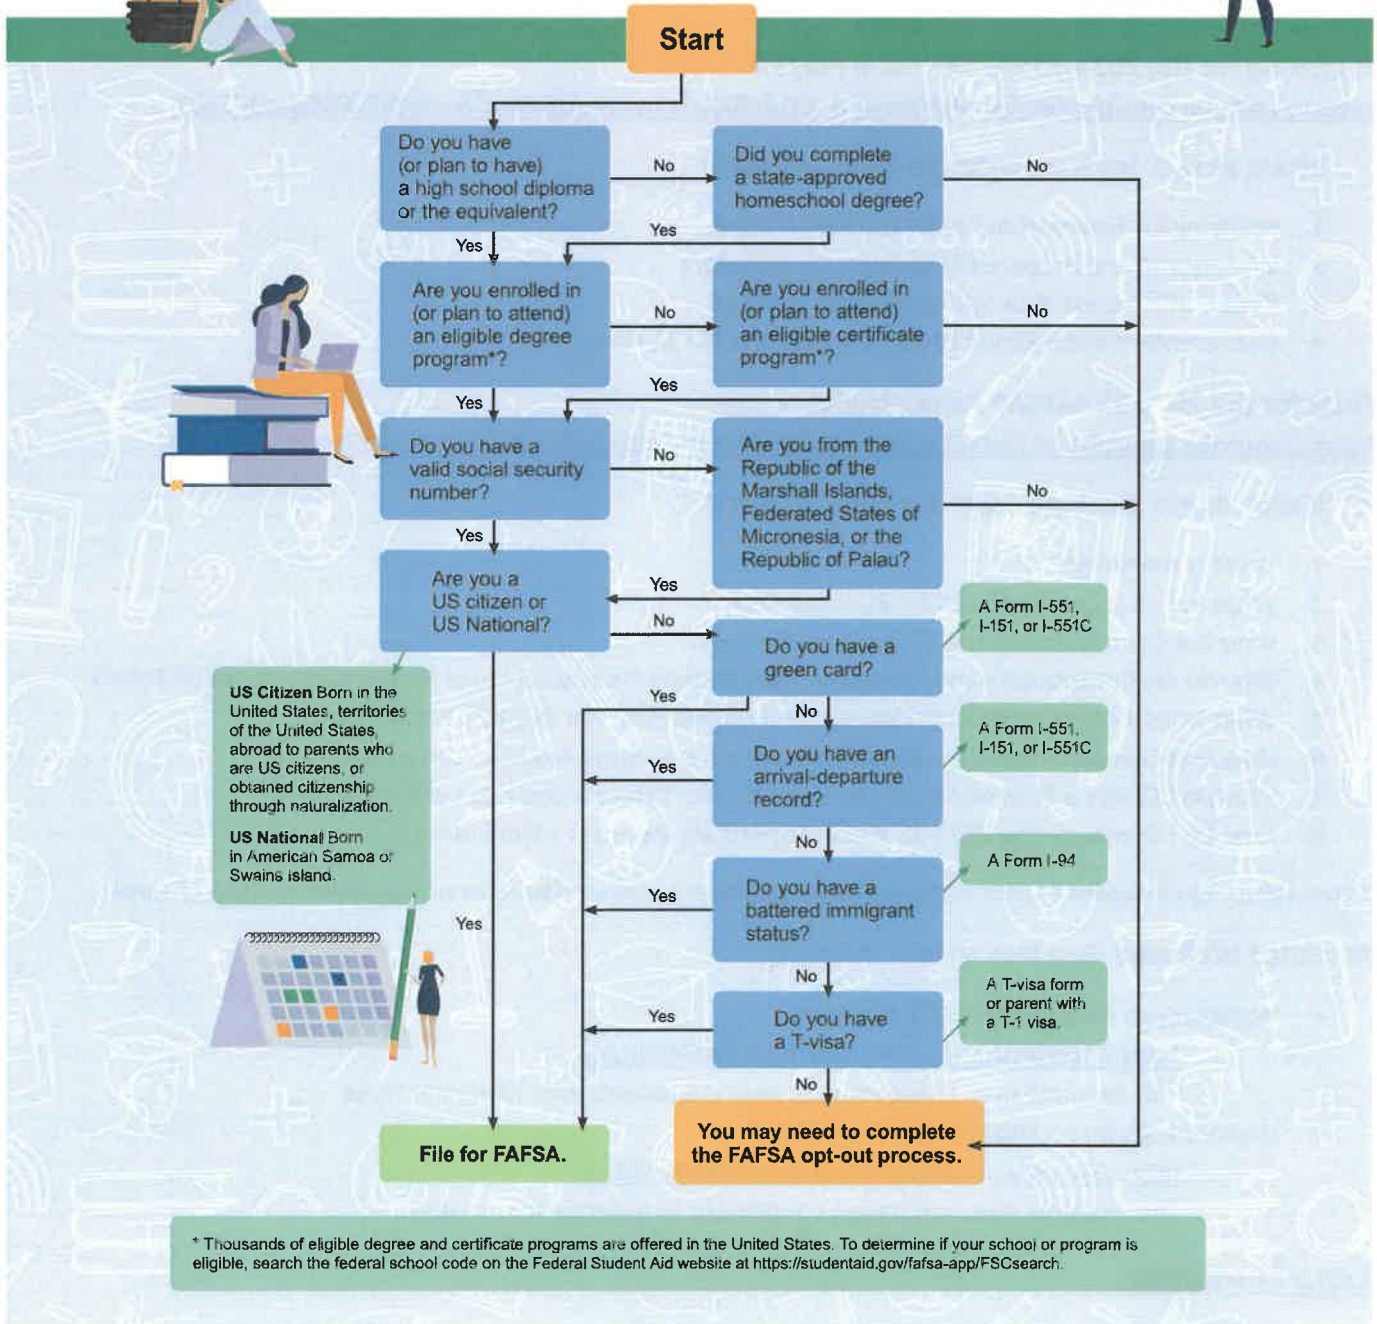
Start

Do you have (or plan to have) a high school diploma or the equivalent?

No

Did you complete a state-approved homeschool degree?

No

Yes

Yes

Are you enrolled in (or plan to attend) an eligible degree program*?

No

Are you enrolled in (or plan to attend) an eligible certificate program*?

No

Yes

Yes

Do you have a valid social security number?

No

Are you from the Republic of the Marshall Islands, Federated States of Micronesia, or the Republic of Palau?

No

Yes

Are you a US citizen or US National?

Yes

No

A Form I-551, I-151, or I-551C

Do you have a green card?

US Citizen Born in the United States, territories of the United States, abroad to parents who are US citizens, or obtained citizenship through naturalization.

US National Born in American Samoa or Swains Island.

Yes

No

A Form I-551, I-151, or I-551C

Yes

Do you have an arrival-departure record?

No

A Form I-94

Yes

Do you have a battered immigrant status?

Yes

No

A T-visa form or parent with a T-1 visa.

Yes

Do you have a T-visa?

No

File for FAFSA.

You may need to complete the FAFSA opt-out process.

* Thousands of eligible degree and certificate programs are offered in the United States. To determine if your school or program is eligible, search the federal school code on the Federal Student Aid website at https://studentaid.gov/fafsa-app/FSCsearch.